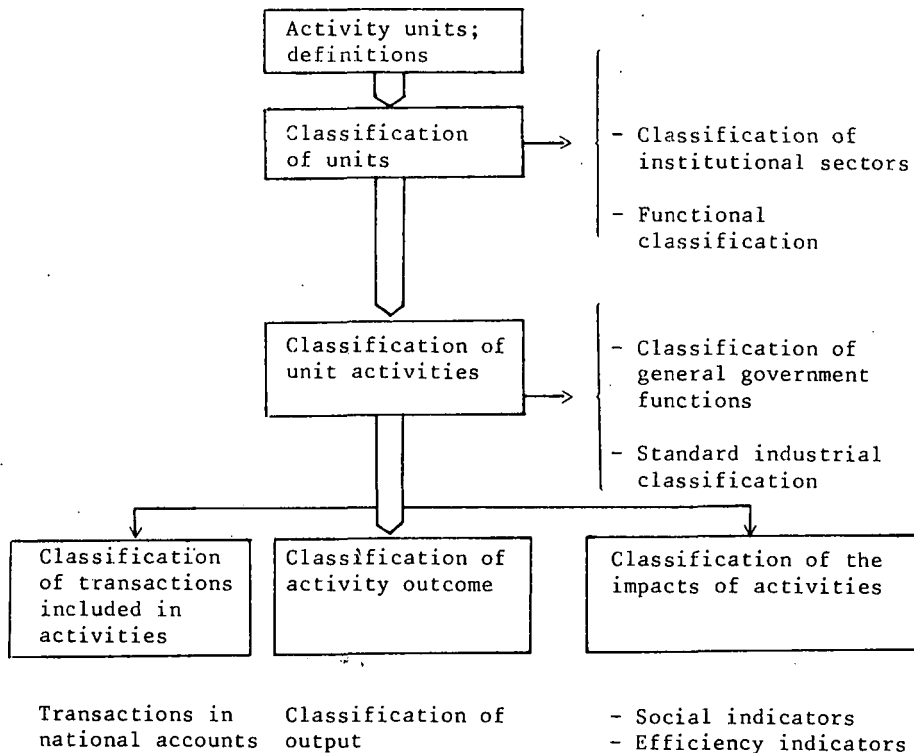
Activity units; definitions

Classification of units

- Classification of institutional sectors

- Functional classification

Classification of unit activities

- Classification of general government functions

- Standard industrial classification

Classification of transactions included in activities

Classification of activity outcome

Classification of the impacts of activities

Transactions in national accounts

Classification of output

- Social indicators
- Efficiency indicators